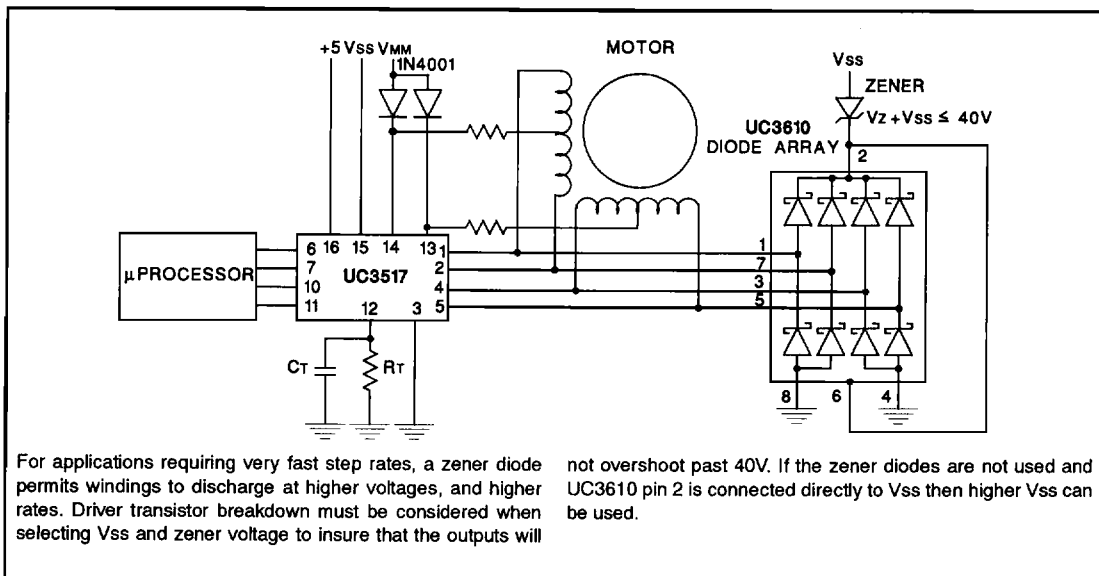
+5 Vss VMM
1N4001
MOTOR
Vss
ZENER
Vz + Vss ≤ 40V
UC3610
DIODE ARRAY
2
μPROCESSOR
6 16 15 14 13
7
10
11
UC3517
1
2
4
5
12
3
CT
RT
1
7
3
5
8
6
4

For applications requiring very fast step rates, a zener diode permits windings to discharge at higher voltages, and higher rates. Driver transistor breakdown must be considered when selecting Vss and zener voltage to insure that the outputs will not overshoot past 40V. If the zener diodes are not used and UC3610 pin 2 is connected directly to Vss then higher Vss can be used.